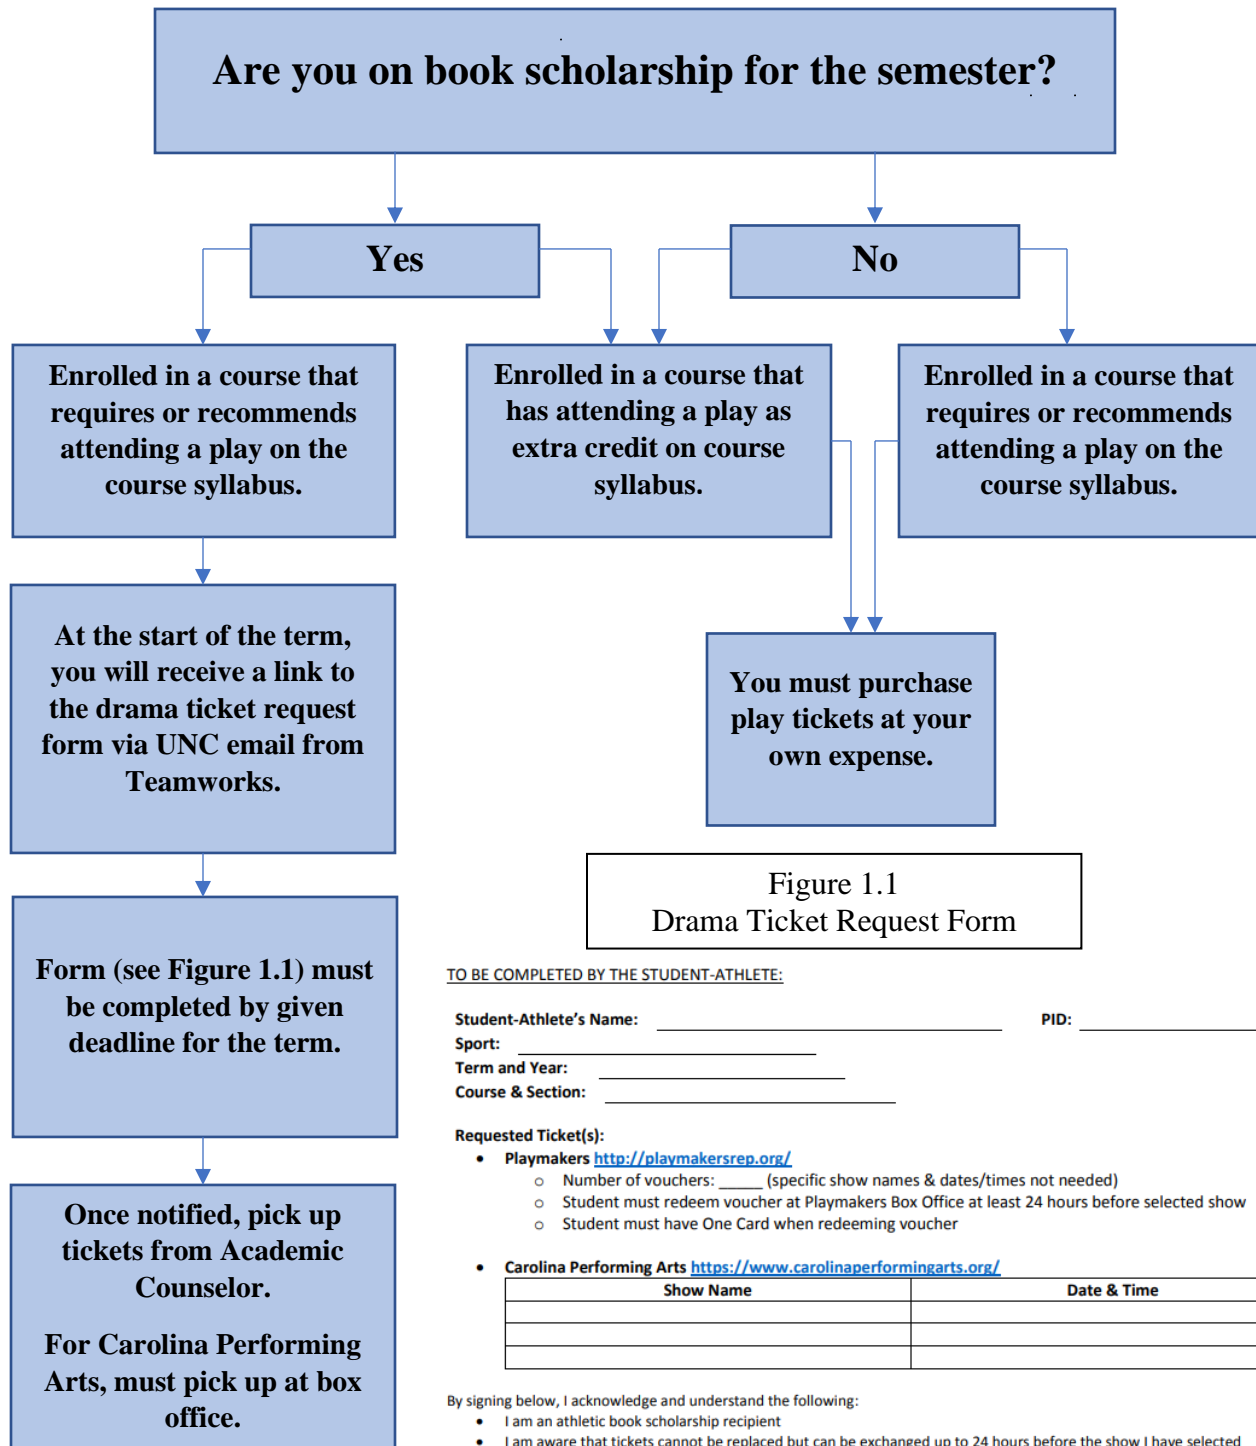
Are you on book scholarship for the semester?

Yes

No

Enrolled in a course that requires or recommends attending a play on the course syllabus.

Enrolled in a course that has attending a play as extra credit on course syllabus.

Enrolled in a course that requires or recommends attending a play on the course syllabus.

At the start of the term, you will receive a link to the drama ticket request form via UNC email from Teamworks.

You must purchase play tickets at your own expense.

Form (see Figure 1.1) must be completed by given deadline for the term.

Once notified, pick up tickets from Academic Counselor.

For Carolina Performing Arts, must pick up at box office.

Figure 1.1
Drama Ticket Request Form

TO BE COMPLETED BY THE STUDENT-ATHLETE:

Student-Athlete's Name: PID:
Sport:
Term and Year:
Course & Section:

Requested Ticket(s):
- Playmakers http://playmakersrep.org/
  - Number of vouchers: ______ (specific show names & dates/times not needed)
  - Student must redeem voucher at Playmakers Box Office at least 24 hours before selected show
  - Student must have One Card when redeeming voucher

- Carolina Performing Arts https://www.carolinaperformingarts.org/

| Show Name | Date & Time |
|---|---|
| | |
| | |
| | |

By signing below, I acknowledge and understand the following:
- I am an athletic book scholarship recipient
- I am aware that tickets cannot be replaced but can be exchanged up to 24 hours before the show I have selected